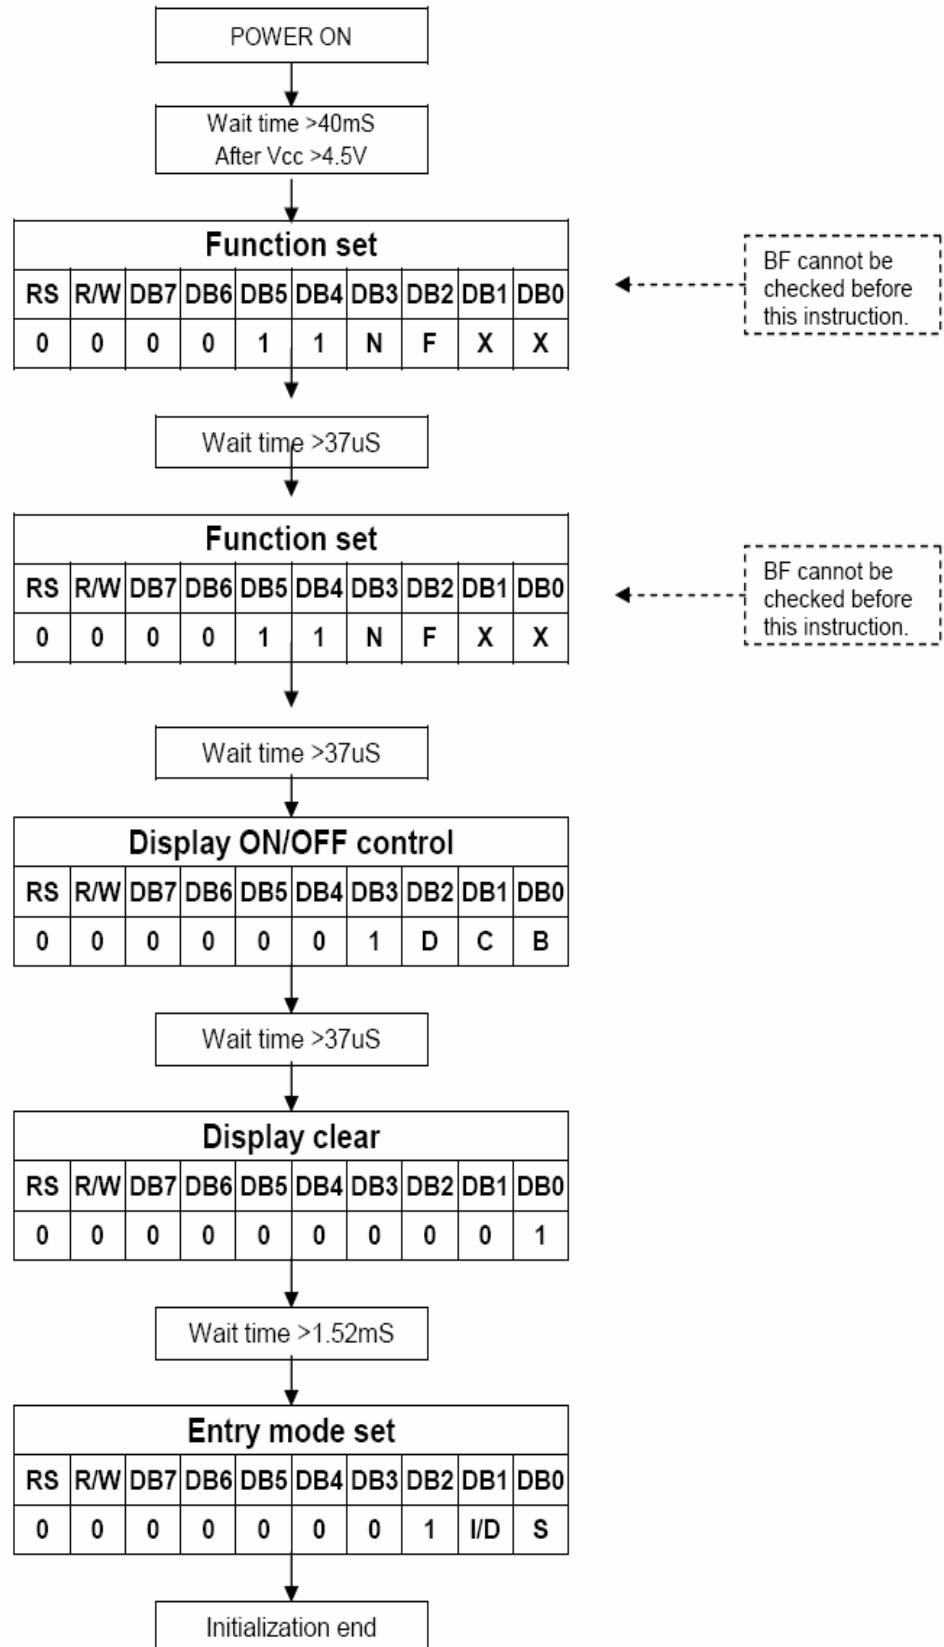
POWER ON

Wait time >40mS
After Vcc >4.5V

| Function set | | | | | | | | | |
|---|---|---|---|---|---|---|---|---|---|
| RS | R/W | DB7 | DB6 | DB5 | DB4 | DB3 | DB2 | DB1 | DB0 |
| 0 | 0 | 0 | 0 | 1 | 1 | N | F | X | X |

BF cannot be checked before this instruction.

Wait time >37uS

| Function set | | | | | | | | | |
|---|---|---|---|---|---|---|---|---|---|
| RS | R/W | DB7 | DB6 | DB5 | DB4 | DB3 | DB2 | DB1 | DB0 |
| 0 | 0 | 0 | 0 | 1 | 1 | N | F | X | X |

BF cannot be checked before this instruction.

Wait time >37uS

| Display ON/OFF control | | | | | | | | | |
|---|---|---|---|---|---|---|---|---|---|
| RS | R/W | DB7 | DB6 | DB5 | DB4 | DB3 | DB2 | DB1 | DB0 |
| 0 | 0 | 0 | 0 | 0 | 0 | 1 | D | C | B |

Wait time >37uS

| Display clear | | | | | | | | | |
|---|---|---|---|---|---|---|---|---|---|
| RS | R/W | DB7 | DB6 | DB5 | DB4 | DB3 | DB2 | DB1 | DB0 |
| 0 | 0 | 0 | 0 | 0 | 0 | 0 | 0 | 0 | 1 |

Wait time >1.52mS

| Entry mode set | | | | | | | | | |
|---|---|---|---|---|---|---|---|---|---|
| RS | R/W | DB7 | DB6 | DB5 | DB4 | DB3 | DB2 | DB1 | DB0 |
| 0 | 0 | 0 | 0 | 0 | 0 | 0 | 1 | I/D | S |

Initialization end